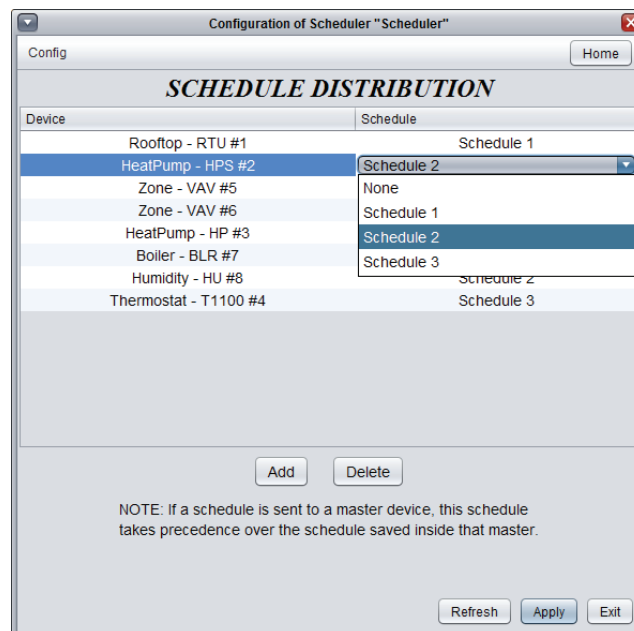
Configuration of Scheduler "Scheduler"

Config

Home

SCHEDULE DISTRIBUTION

| Device | Schedule |
|---|---|
| Rooftop - RTU #1 | Schedule 1 |
| HeatPump - HPS #2 | Schedule 2 |
| Zone - VAV #5 | None |
| Zone - VAV #6 | Schedule 1 |
| HeatPump - HP #3 | Schedule 2 |
| Boiler - BLR #7 | Schedule 3 |
| Humidity - HU #8 | Schedule 2 |
| Thermostat - T1100 #4 | Schedule 3 |

Add

Delete

NOTE: If a schedule is sent to a master device, this schedule takes precedence over the schedule saved inside that master.

Refresh

Apply

Exit